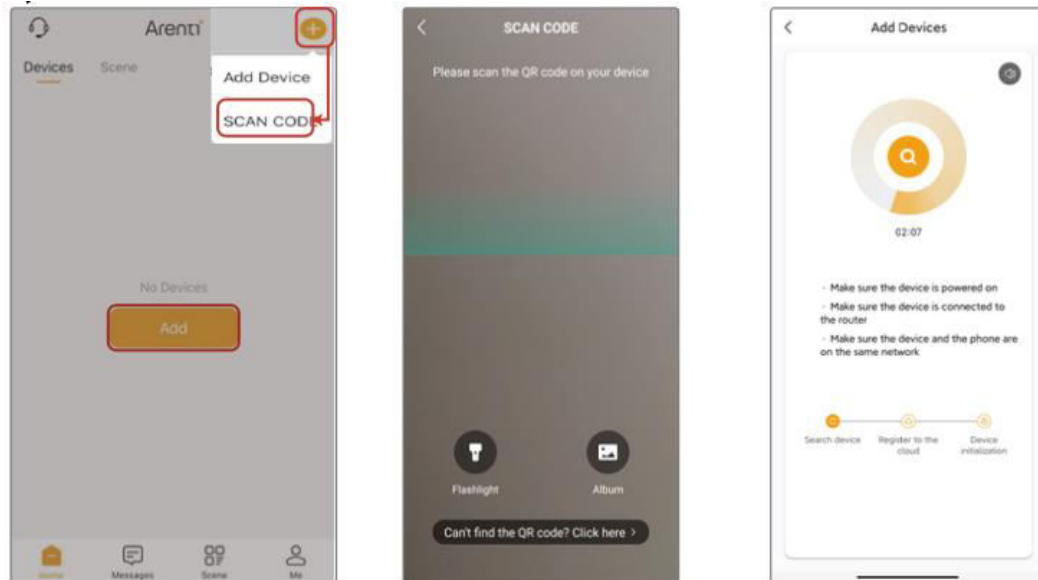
Arenti

Devices Scene

Add Device

SCAN CODE

No Devices

Add

Home Messages Scene Me

SCAN CODE

Please scan the QR code on your device

Flashlight

Album

Can't find the QR code? Click here >

Add Devices

02:07

· Make sure the device is powered on

· Make sure the device is connected to the router

· Make sure the device and the phone are on the same network

Search device

Register to the cloud

Device initialization